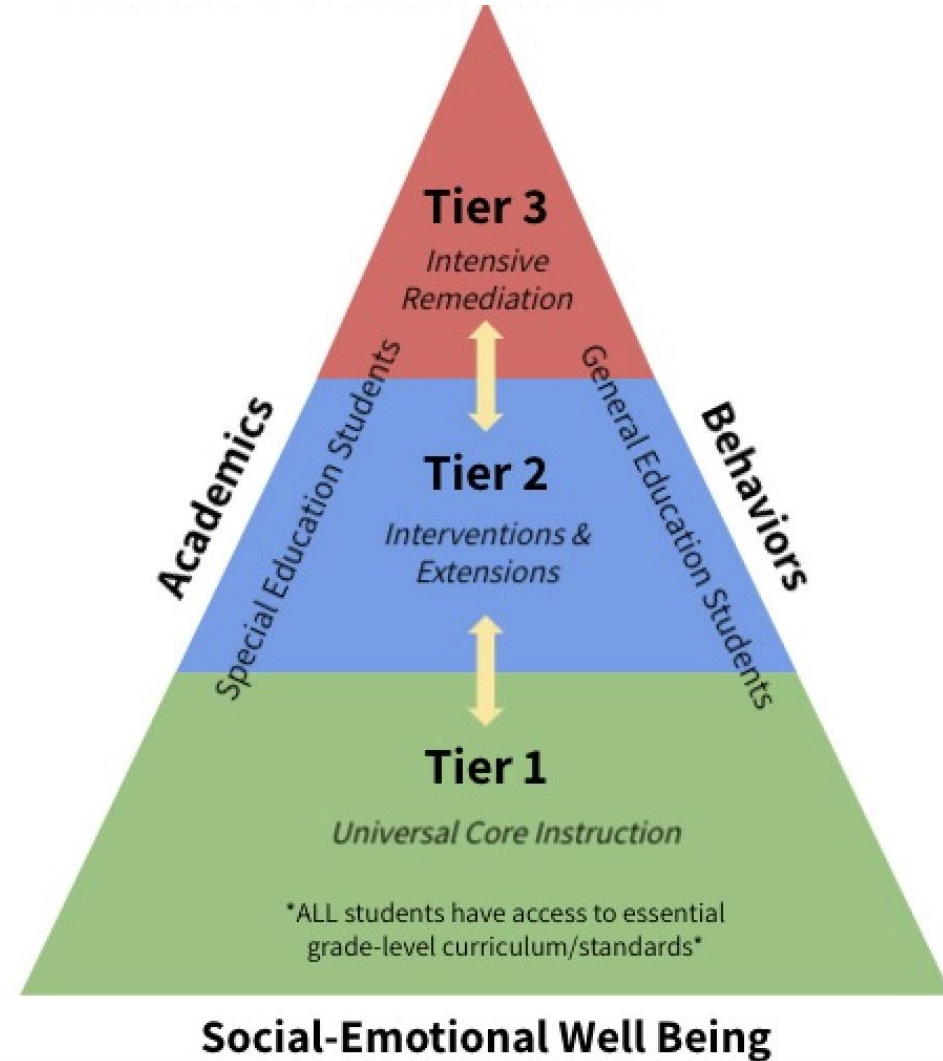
Tier 3
Intensive Remediation

Academics

Special Education Students

General Education Students

Behaviors

Tier 2
Interventions & Extensions

Tier 1
Universal Core Instruction

*ALL students have access to essential grade-level curriculum/standards*

Social-Emotional Well Being